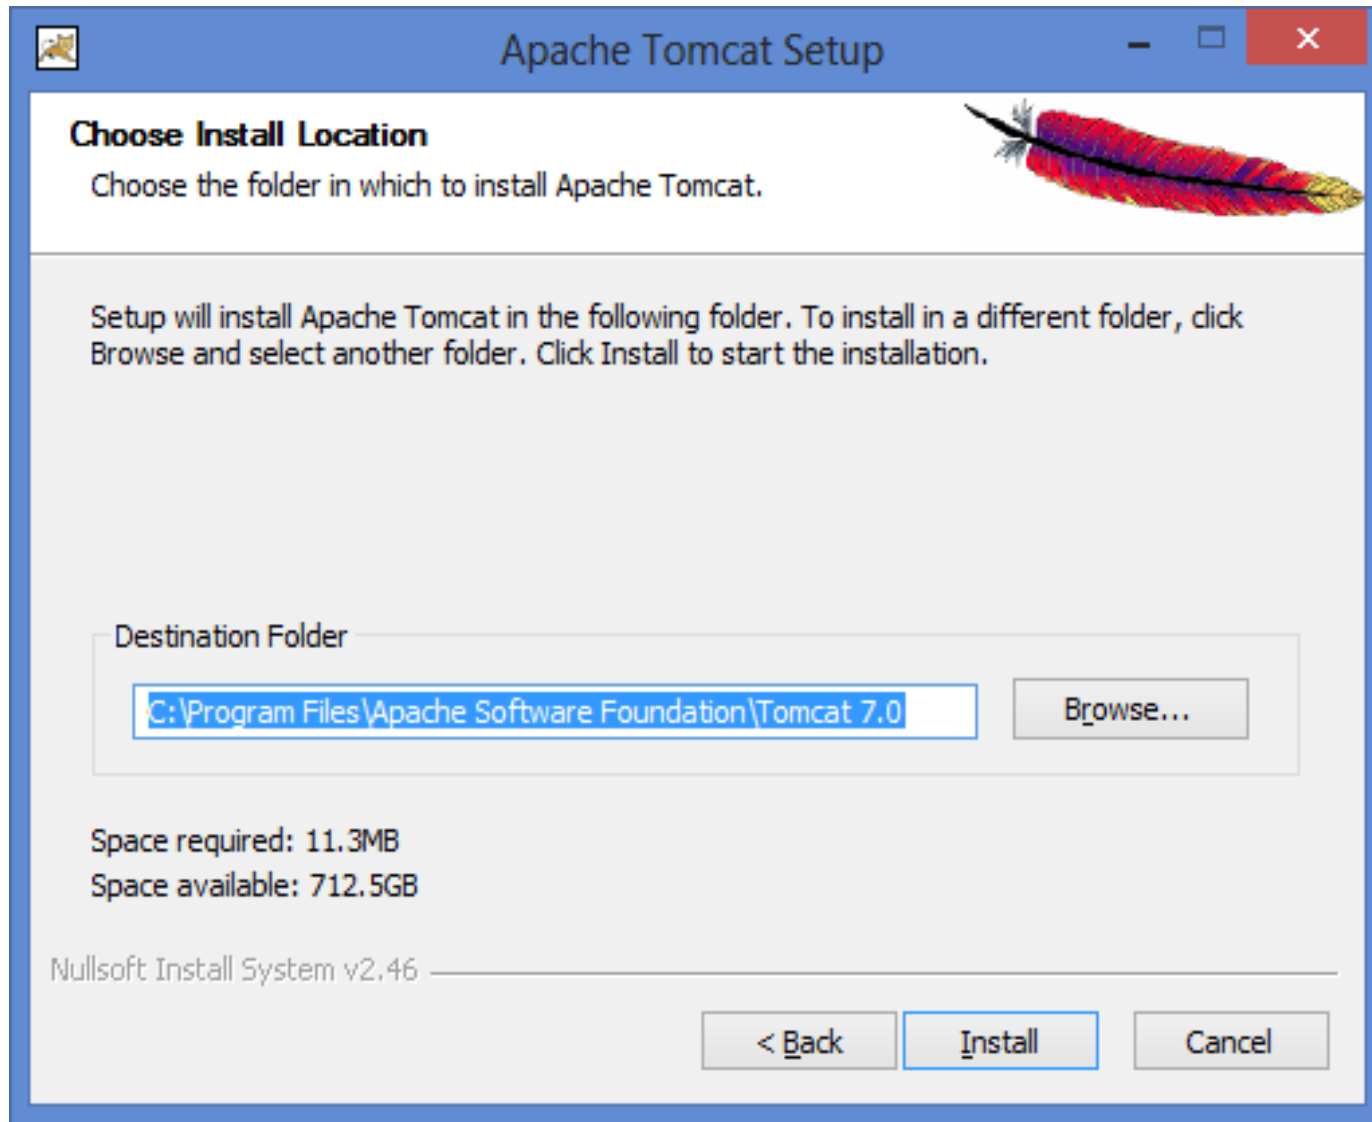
Apache Tomcat Setup

Choose Install Location

Choose the folder in which to install Apache Tomcat.

Setup will install Apache Tomcat in the following folder. To install in a different folder, click Browse and select another folder. Click Install to start the installation.

Destination Folder

C:\Program Files\Apache Software Foundation\Tomcat 7.0

Browse...

Space required: 11.3MB

Space available: 712.5GB

Nullsoft Install System v2.46

< Back

Install

Cancel